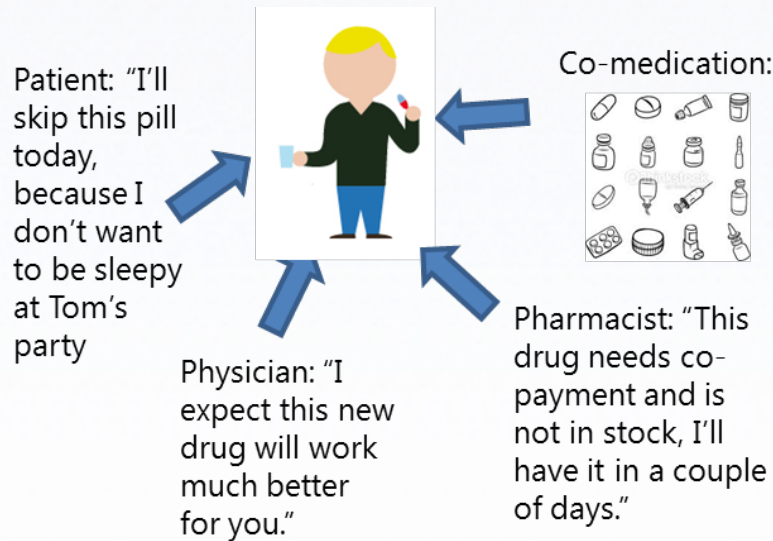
Patient: "I'll skip this pill today, because I don't want to be sleepy at Tom's party

Co-medication:

Physician: "I expect this new drug will work much better for you."

Pharmacist: "This drug needs co-payment and is not in stock, I'll have it in a couple of days."